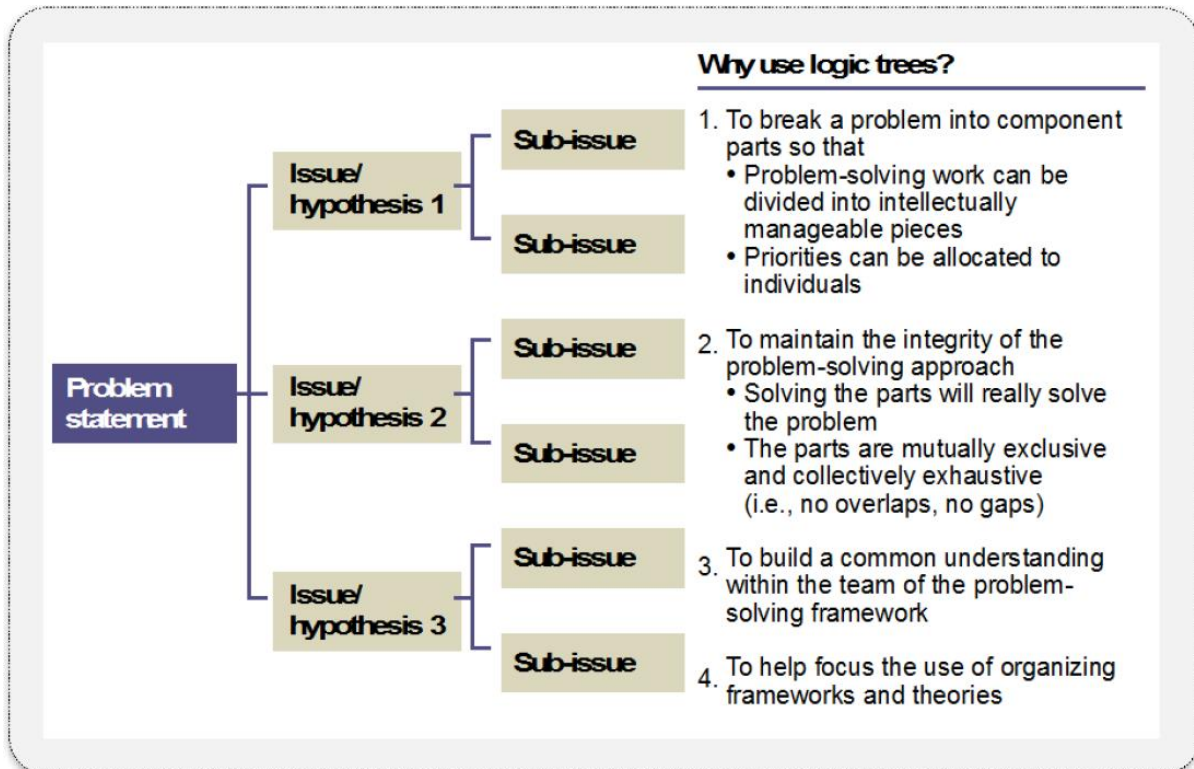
Problem statement

Issue/ hypothesis 1

Sub-issue

Sub-issue

Issue/ hypothesis 2

Sub-issue

Sub-issue

Issue/ hypothesis 3

Sub-issue

Sub-issue

Why use logic trees?

1. To break a problem into component parts so that
• Problem-solving work can be divided into intellectually manageable pieces
• Priorities can be allocated to individuals

2. To maintain the integrity of the problem-solving approach
• Solving the parts will really solve the problem
• The parts are mutually exclusive and collectively exhaustive (i.e., no overlaps, no gaps)

3. To build a common understanding within the team of the problem-solving framework

4. To help focus the use of organizing frameworks and theories